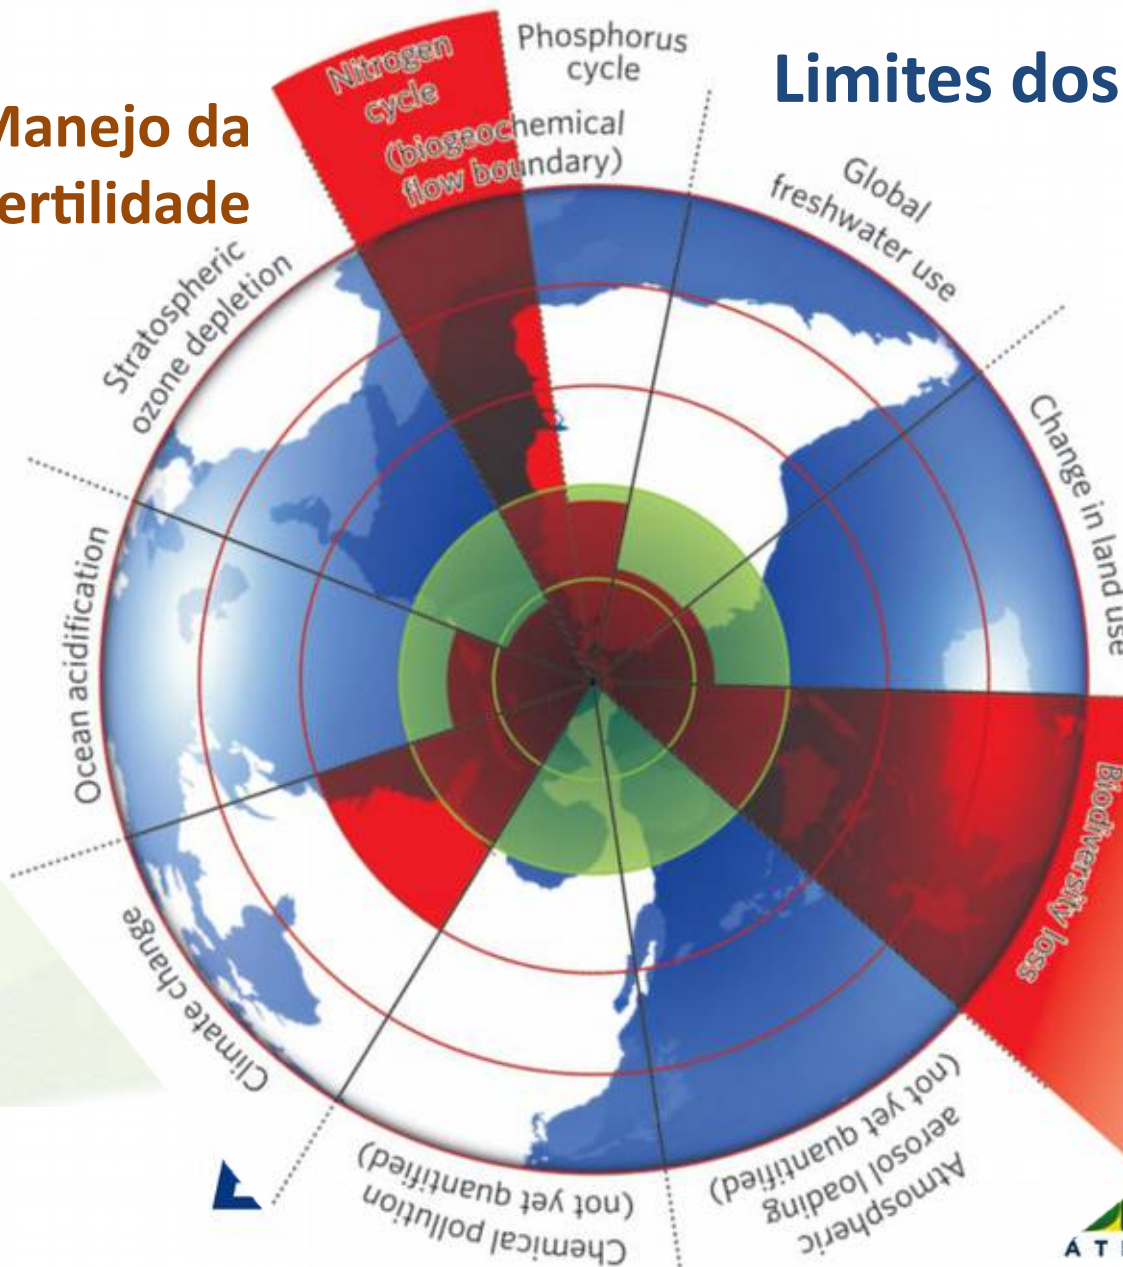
Manejo da
ertilidade

Limites dos

Nitrogen cycle (biogeochemical flow boundary)

Phosphorus cycle

Global freshwater use

Change in land use

Biodiversity loss

Atmospheric aerosol loading (not yet quantified)

Chemical pollution (not yet quantified)

Climate change

Ocean acidification

Stratospheric ozone depletion

Á T